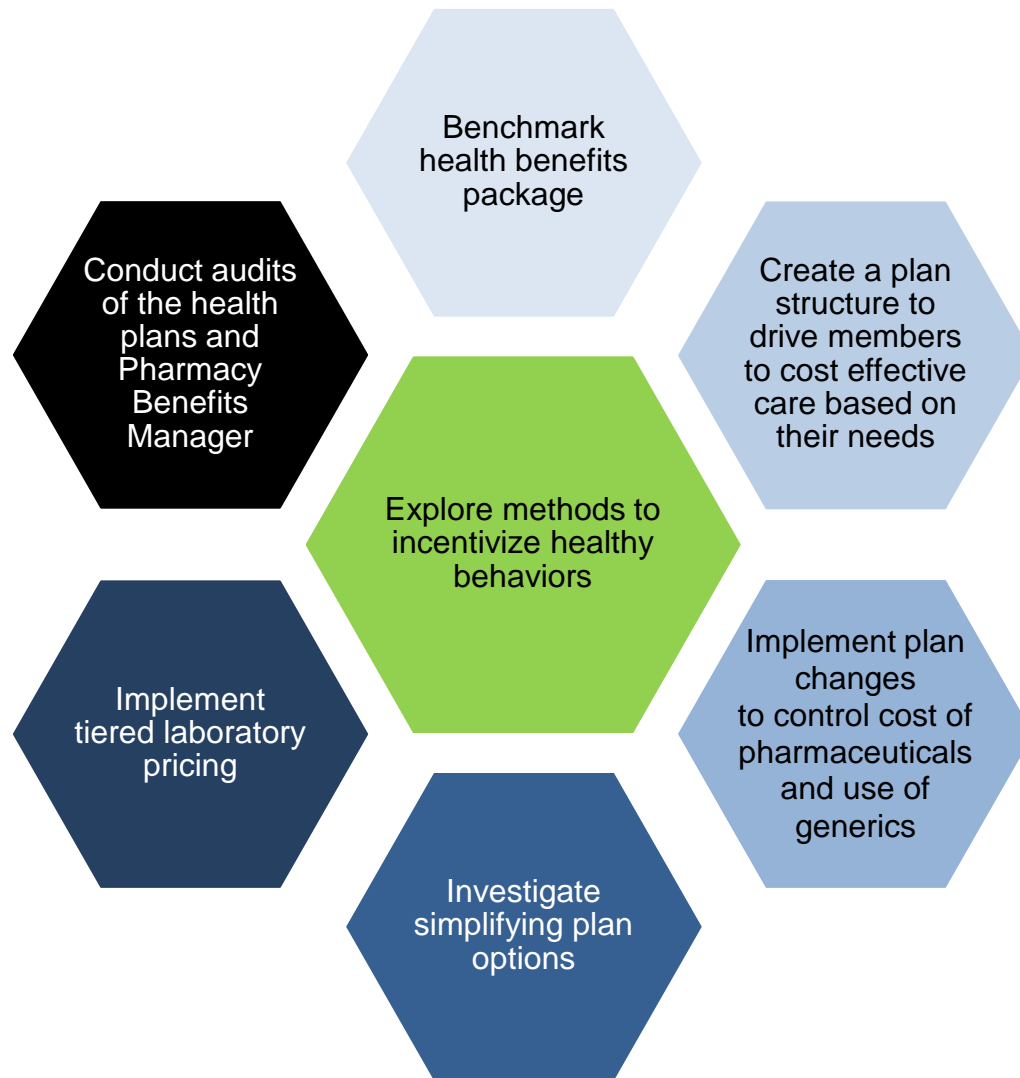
Benchmark health benefits package

Conduct audits of the health plans and Pharmacy Benefits Manager

Create a plan structure to drive members to cost effective care based on their needs

Explore methods to incentivize healthy behaviors

Implement tiered laboratory pricing

Implement plan changes to control cost of pharmaceuticals and use of generics

Investigate simplifying plan options